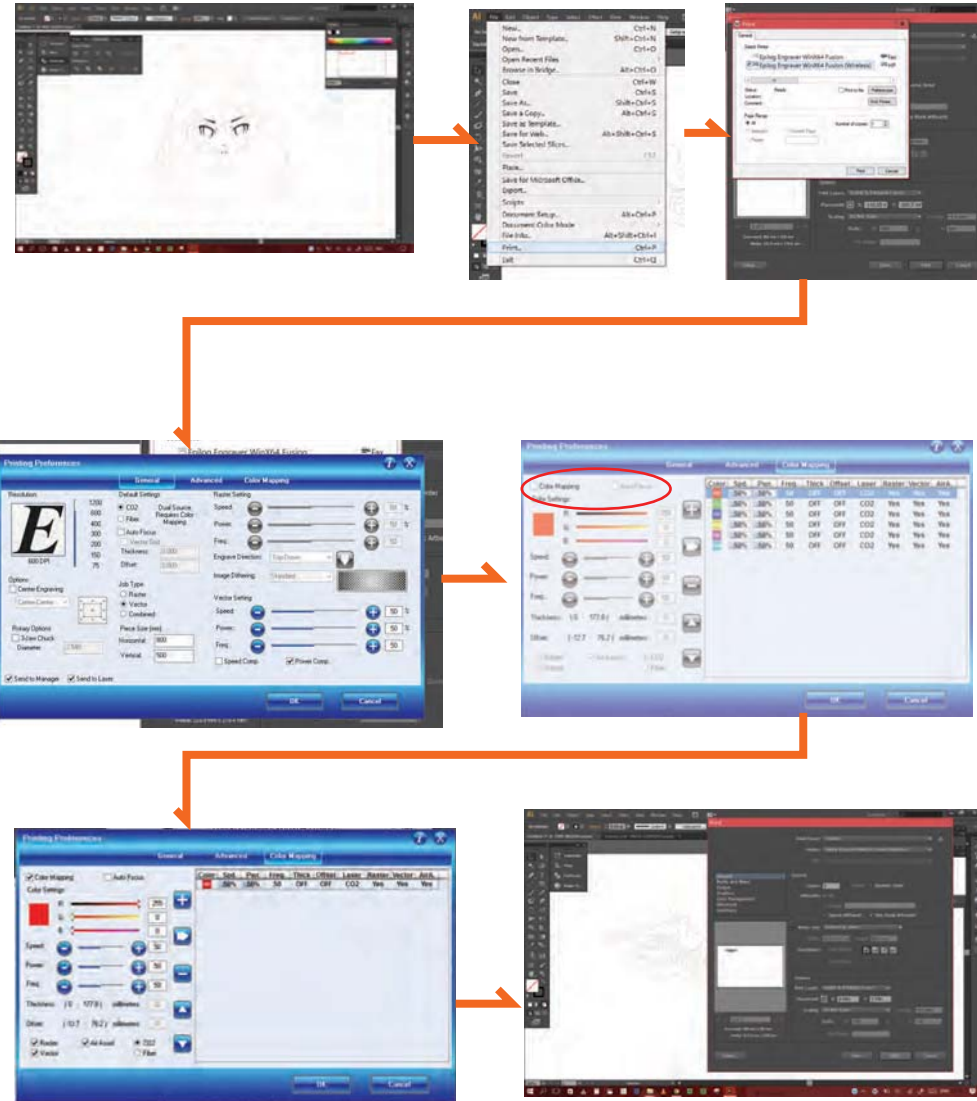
New... Ctrl+N
New from Template... Shift+Ctrl+N
Open... Ctrl+O
Open Recent Files
Browse in Bridge... Alt+Ctrl+O
Close Ctrl+W
Save Ctrl+S
Save As... Shift+Ctrl+S
Save a Copy... Alt+Ctrl+S
Save as Template...
Save for Web... Alt+Shift+Ctrl+S
Save Selected Slices...
Revert F12
Place...
Save for Microsoft Office...
Export...
Scripts
Document Setup... Alt+Ctrl+P
Document Color Mode
File Info... Alt+Shift+Ctrl+I
Print... Ctrl+P
Exit Ctrl+Q

Print
Epilog Engraver WinX64 Fusion
Epilog Engraver WinX64 Fusion (Wireless)
Print
Cancel

Printing Preferences
General Advanced Color Mapping
Resolution
1200 600 400 300 200 150 75
600 DPI
Default Settings
CO2
Fiber
Dual Source Requires Color Mapping
Auto Focus
Thickness:
Offset:
Raster Setting
Speed:
Power:
Freq.:
Engrave Direction: Top-Down
Image Dithering: Standard
Options
Center-Engraving
Center-Center
Rotary Options
3-Jaw Chuck
Diameter:
Job Type
Raster
Vector
Combined
Piece Size (mm)
Horizontal: 900
Vertical: 600
Vector Setting
Speed: 50 %
Power: 50 %
Freq.: 50
Speed Comp.
Power Comp.
Send to Manager
Send to Laser
OK
Cancel

Printing Preferences
General Advanced Color Mapping
Color Mapping
Auto Focus
Color Settings
Speed:
Power:
Freq.:
Thickness: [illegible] millimeters
Offset: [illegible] millimeters
| Color | Spd. | Pwr. | Freq. | Thick | Offset | Laser | Raster | Vector | Air A. |
|---|---|---|---|---|---|---|---|---|---|
| | 50% | 50% | 50 | OFF | OFF | CO2 | Yes | Yes | Yes |
| | 50% | 50% | 50 | OFF | OFF | CO2 | Yes | Yes | Yes |
| | 50% | 50% | 50 | OFF | OFF | CO2 | Yes | Yes | Yes |
| | 50% | 50% | 50 | OFF | OFF | CO2 | Yes | Yes | Yes |
| | 50% | 50% | 50 | OFF | OFF | CO2 | Yes | Yes | Yes |
| | 50% | 50% | 50 | OFF | OFF | CO2 | Yes | Yes | Yes |
| | 50% | 50% | 50 | OFF | OFF | CO2 | Yes | Yes | Yes |
OK
Cancel

Printing Preferences
General Advanced Color Mapping
Color Mapping
Auto Focus
Color Settings
R: 255
G: 0
B: 0
Speed: 50
Power: 50
Freq.: 50
Thickness: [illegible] millimeters
Offset: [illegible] millimeters
Raster
Air Assist
CO2
Vector
Fiber
| Color | Spd. | Pwr. | Freq. | Thick | Offset | Laser | Raster | Vector | Air A. |
|---|---|---|---|---|---|---|---|---|---|
| | 50% | 50% | 50 | OFF | OFF | CO2 | Yes | Yes | Yes |
OK
Cancel

Print